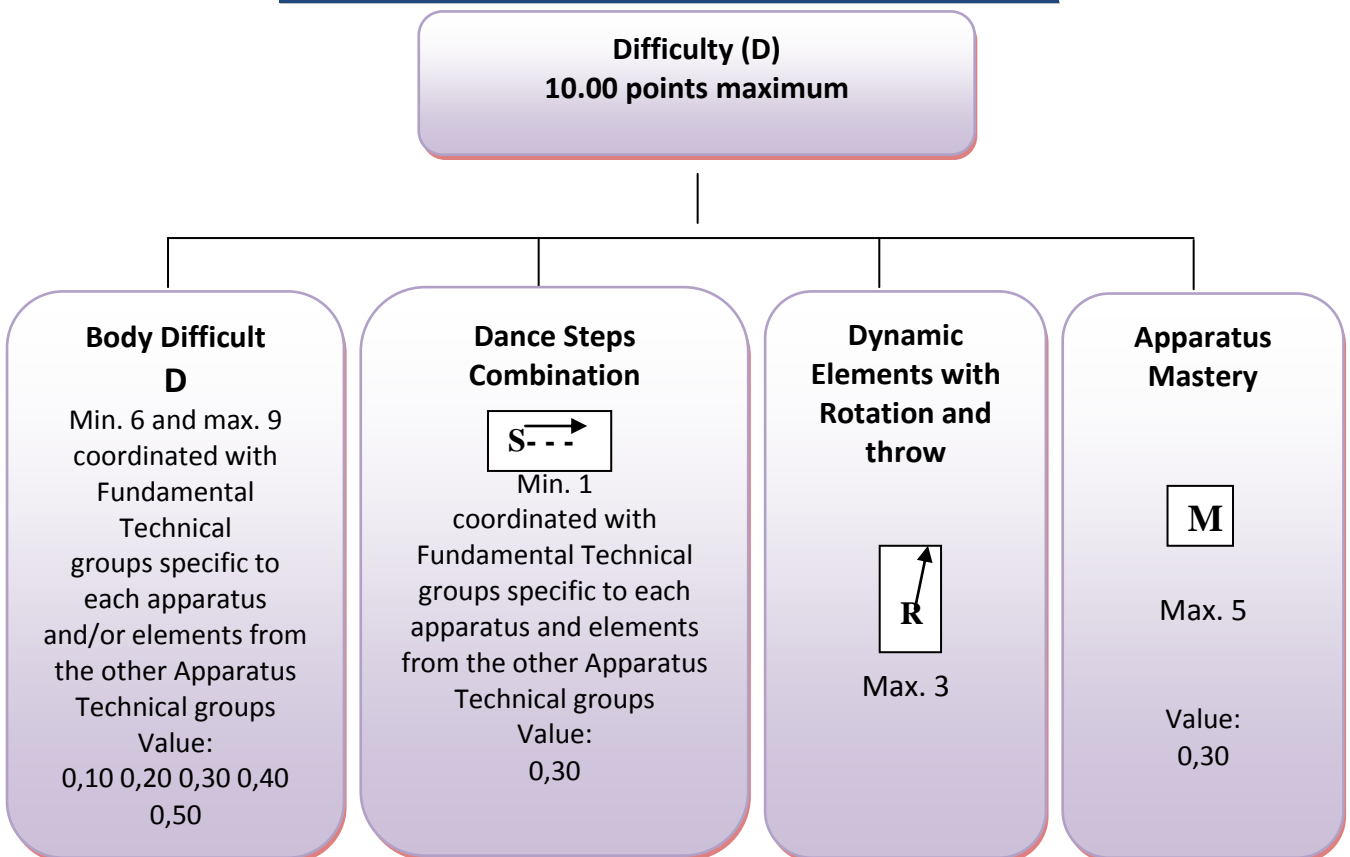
Difficulty (D)
10.00 points maximum

Body Difficult
D
Min. 6 and max. 9 coordinated with Fundamental Technical groups specific to each apparatus and/or elements from the other Apparatus Technical groups
Value:
0,10 0,20 0,30 0,40 0,50

Dance Steps Combination
S- - -
Min. 1 coordinated with Fundamental Technical groups specific to each apparatus and elements from the other Apparatus Technical groups
Value:
0,30

Dynamic Elements with Rotation and throw
R
Max. 3

Apparatus Mastery
M
Max. 5
Value:
0,30